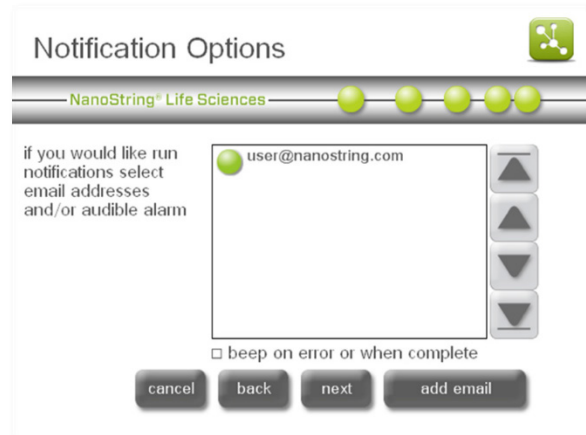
Notification Options

NanoString® Life Sciences

if you would like run notifications select email addresses and/or audible alarm

user@nanostring.com

□ beep on error or when complete

cancel

back

next

add email